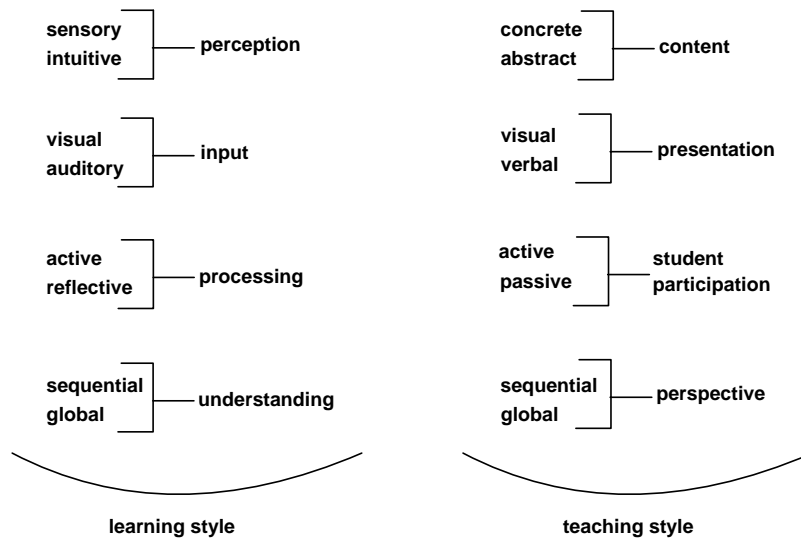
sensory
intuitive
perception

visual
auditory
input

active
reflective
processing

sequential
global
understanding

learning style

concrete
abstract
content

visual
verbal
presentation

active
passive
student participation

sequential
global
perspective

teaching style